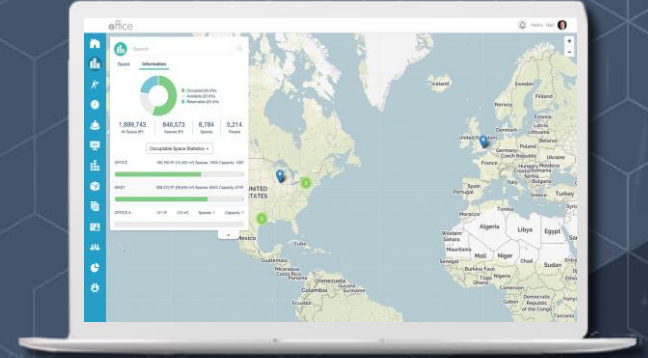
office

Hello, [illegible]

Search

Space Information

Occupied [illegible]
Available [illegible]
Reservable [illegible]

1,899,743 All Space (ft²)
846,573 Spaces (ft²)
8,784 Spaces
5,214 People

Occupiable Space Statistics

OFFICE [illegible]

MAST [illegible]

OFFICE A 131 ft² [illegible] Spaces: 1 Capacity: 1

UNITED STATES
Mexico
Guatemala
Nicaragua
Costa Rica
Venezuela
Colombia
Ecuador
Peru
Brazil

Finland
Sweden
Norway
Estonia
Latvia
Denmark
Lithuania
United Kingdom
Ireland
Netherlands
Belarus
Poland
Germany
Belgium
Czech Republic
Ukraine
France
Austria
Hungary
Romania
Italy
Bulgaria
Spain
Portugal
Greece
Turkey
Tunisia
Morocco
Algeria
Libya
Egypt
Western Sahara
Mauritania
Mali
Niger
Chad
Sudan
Senegal
Burkina Faso
Guinea
Nigeria
Côte d'Ivoire
Ghana
Cameroon
Gabon
Congo
DRC
Angola

2
2
3